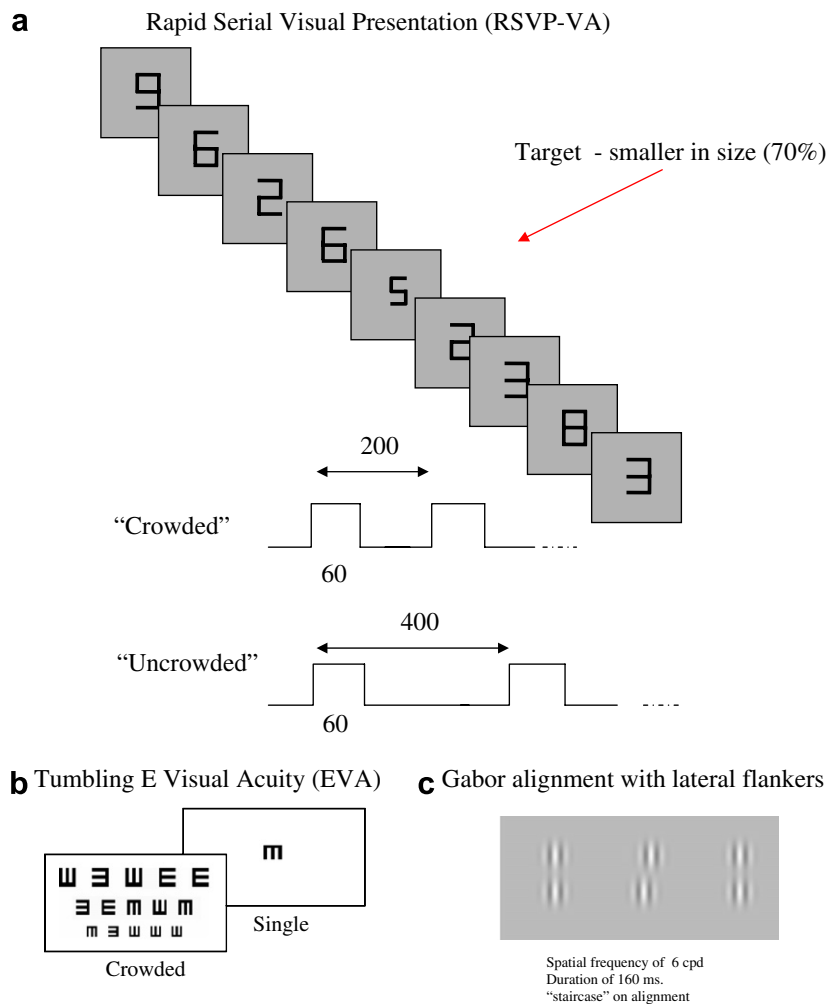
a Rapid Serial Visual Presentation (RSVP-VA)

9
6
2
6
5
2
3
8
3

Target - smaller in size (70%)

200

“Crowded”

60

400

“Uncrowded”

60

b Tumbling E Visual Acuity (EVA)

Ш Ǝ Ш E E
Ǝ E M Ш M
M Ǝ Ш Ш Ш

Crowded

M

Single

c Gabor alignment with lateral flankers

Spatial frequency of 6 cpd
Duration of 160 ms.
“staircase” on alignment